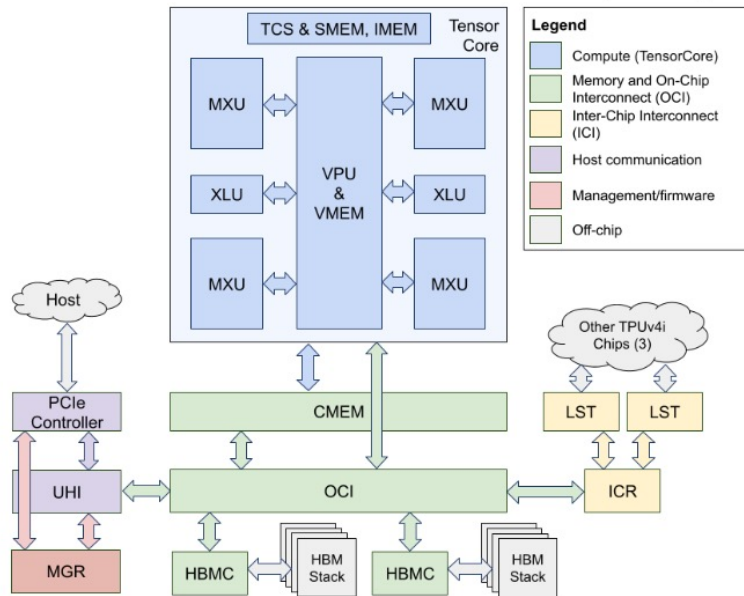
TCS & SMEM, IMEM

Tensor Core

MXU

VPU & VMEM

MXU

XLU

XLU

MXU

MXU

Legend

Compute (TensorCore)

Memory and On-Chip Interconnect (OCI)

Inter-Chip Interconnect (ICI)

Host communication

Management/firmware

Off-chip

Host

Other TPUv4i Chips (3)

PCIe Controller

CMEM

LST

LST

UHI

OCI

ICR

MGR

HBMC

HBM Stack

HBMC

HBM Stack